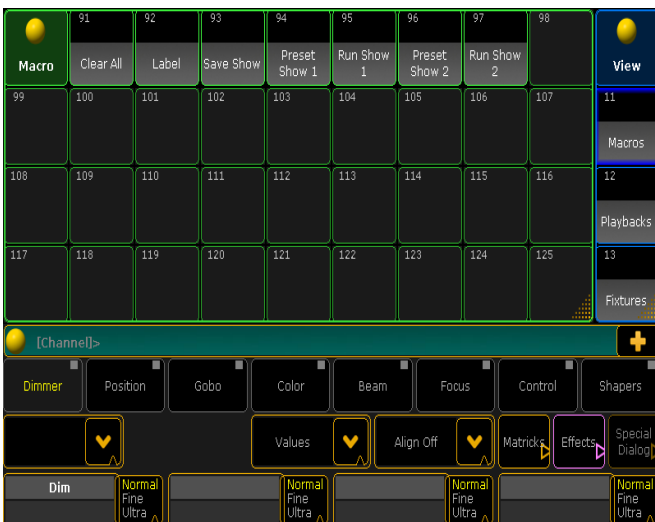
Macro

91
Clear All

92
Label

93
Save Show

94
Preset Show 1

95
Run Show 1

96
Preset Show 2

97
Run Show 2

98

View

99
100
101
102
103
104
105
106
107

11
Macros

108
109
110
111
112
113
114
115
116

12
Playbacks

117
118
119
120
121
122
123
124
125

13
Fixtures

[Channel]>

Dimmer
Position
Gobo
Color
Beam
Focus
Control
Shapers

Values
Align Off
Matricks
Effects
Special Dialog

Dim
Normal Fine Ultra
Normal Fine Ultra
Normal Fine Ultra
Normal Fine Ultra